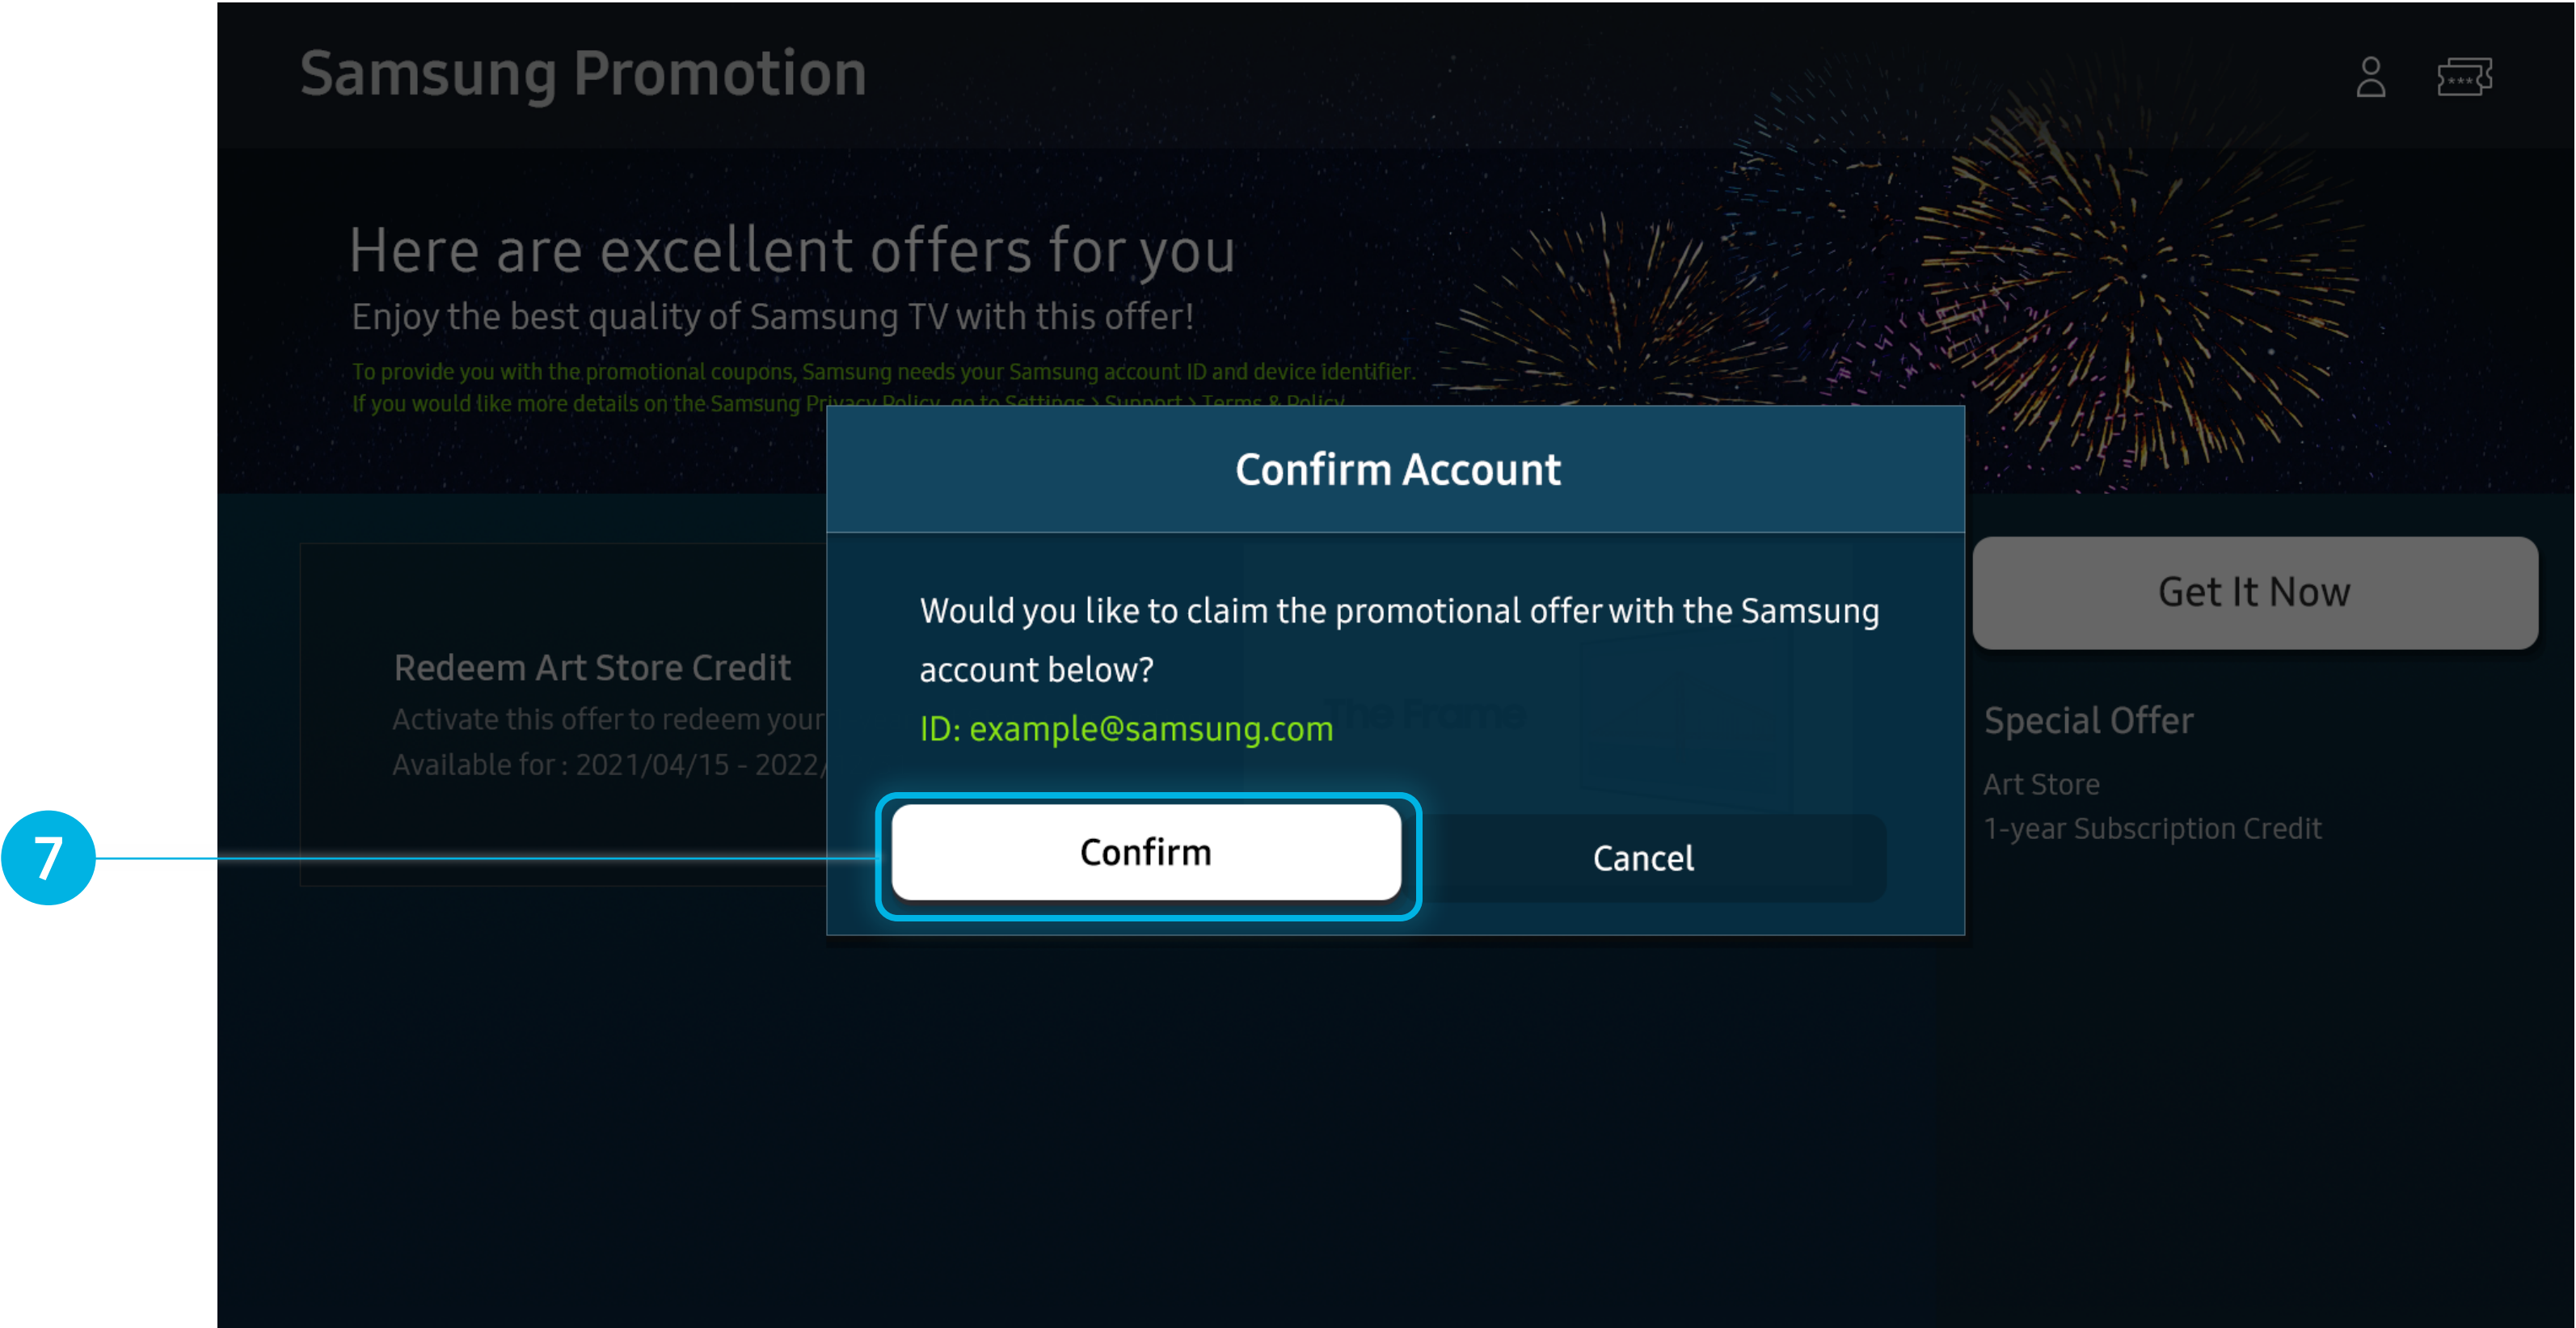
Samsung Promotion

Here are excellent offers for you

Enjoy the best quality of Samsung TV with this offer!

To provide you with the promotional coupons, Samsung needs your Samsung account ID and device identifier.
If you would like more details on the Samsung Privacy Policy, go to Settings > Support > Terms & Policy.

Redeem Art Store Credit

Activate this offer to redeem your

Available for : 2021/04/15 - 2022/

Confirm Account

Would you like to claim the promotional offer with the Samsung account below?

ID: example@samsung.com

Confirm

Cancel

Get It Now

Special Offer

Art Store

1-year Subscription Credit

7